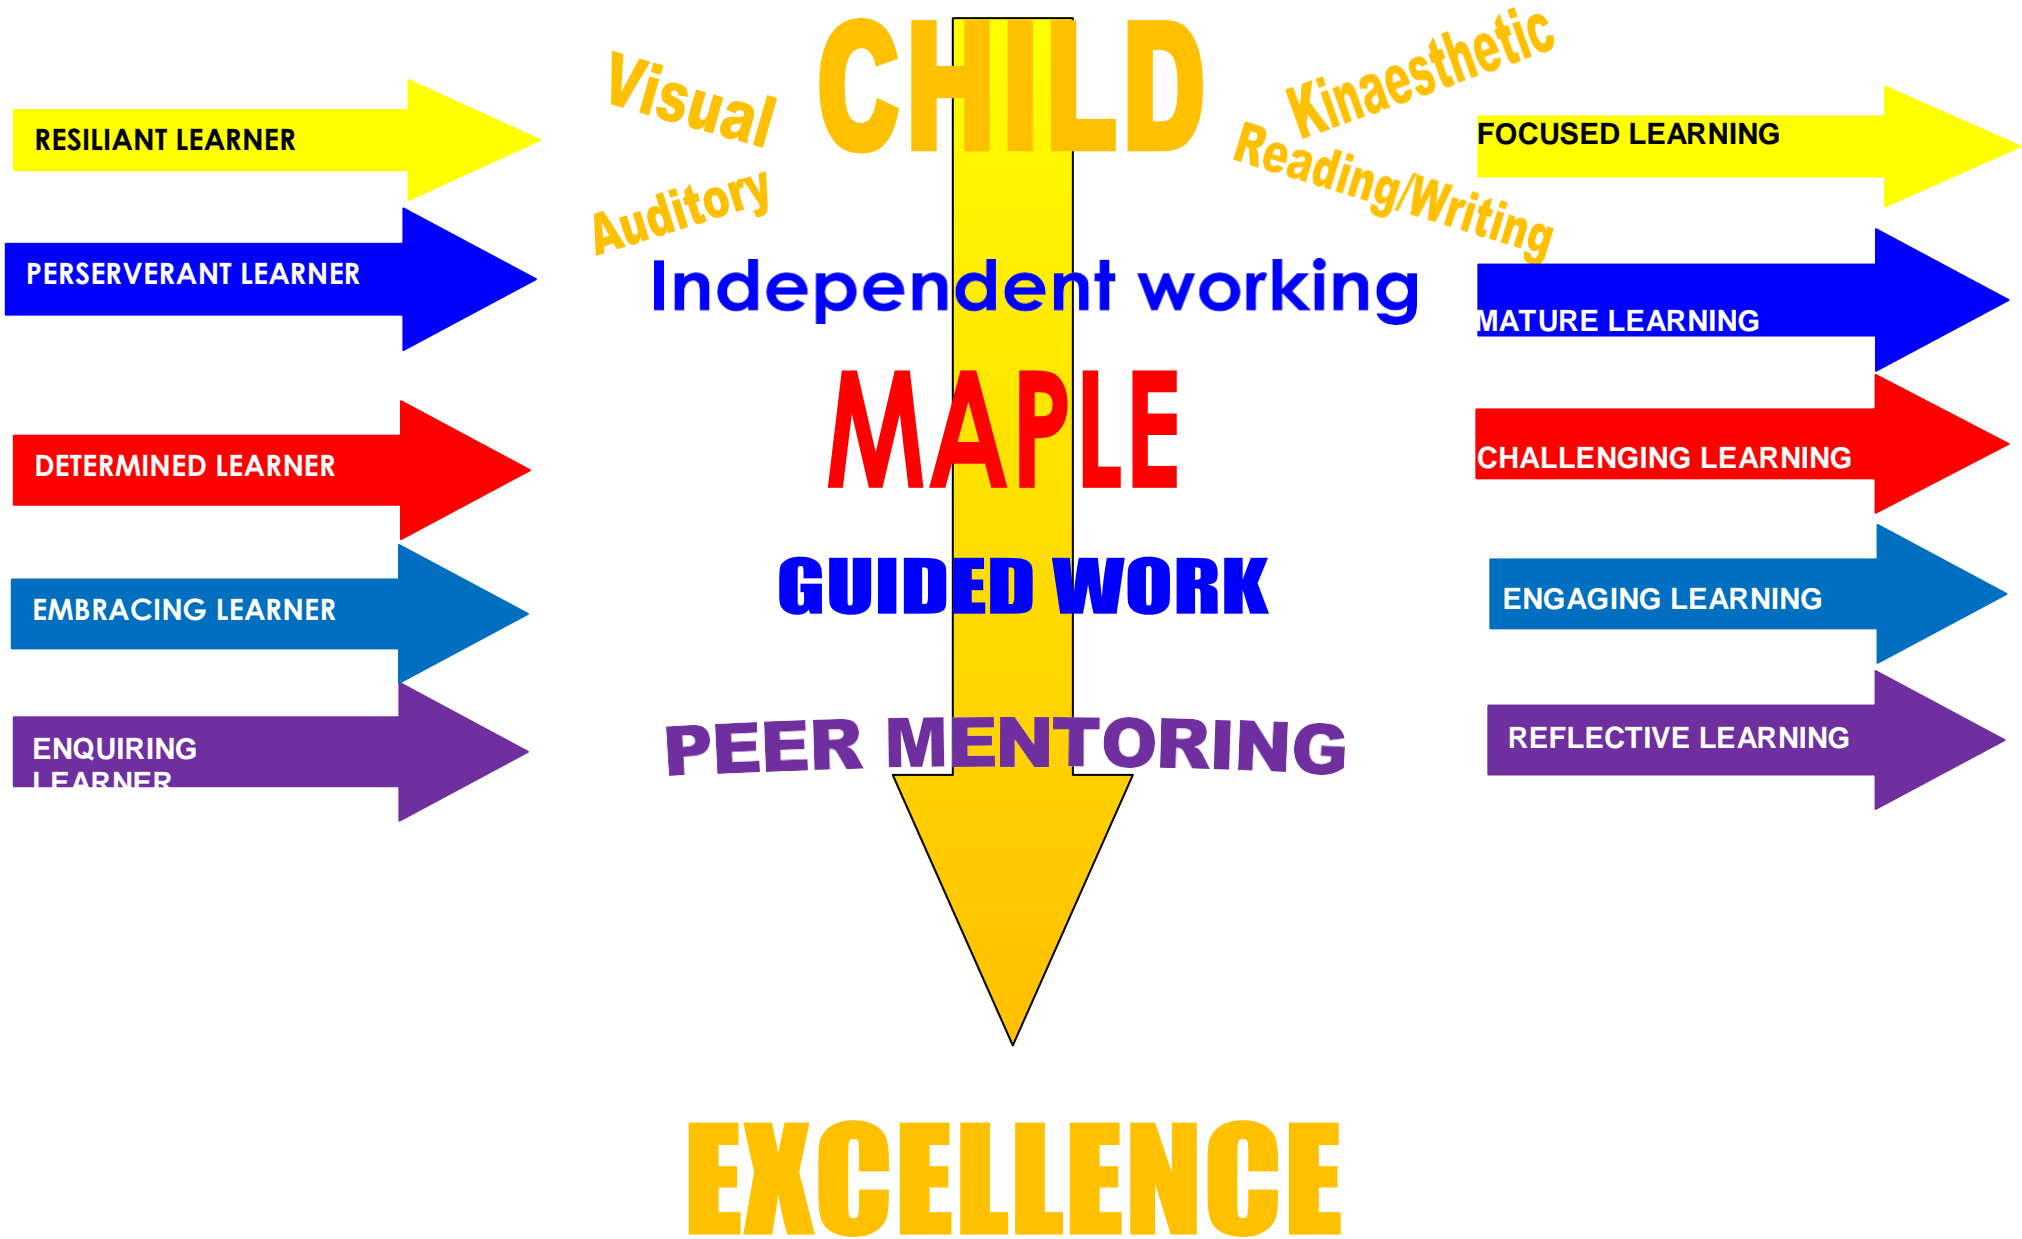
RESILIANT LEARNER

Visual

CHILD

Kinaesthetic

FOCUSED LEARNING

Auditory

Reading/Writing

PERSERVERANT LEARNER

Independent working

MATURE LEARNING

MAPLE

DETERMINED LEARNER

CHALLENGING LEARNING

GUIDED WORK

EMBRACING LEARNER

ENGAGING LEARNING

ENQUIRING LEARNER

PEER MENTORING

REFLECTIVE LEARNING

EXCELLENCE